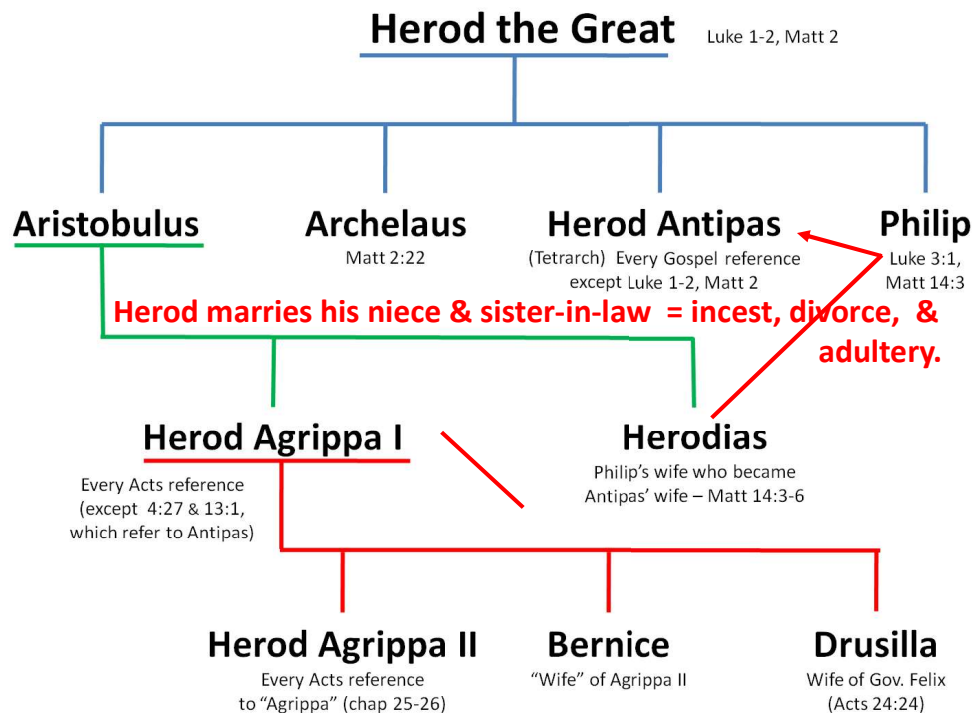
Herod the Great
Luke 1-2, Matt 2

Aristobulus

Archelaus
Matt 2:22

Herod Antipas
(Tetrarch) Every Gospel reference except Luke 1-2, Matt 2

Philip
Luke 3:1, Matt 14:3

Herod marries his niece & sister-in-law = incest, divorce, & adultery.

Herod Agrippa I
Every Acts reference (except 4:27 & 13:1, which refer to Antipas)

Herodias
Philip's wife who became Antipas' wife – Matt 14:3-6

Herod Agrippa II
Every Acts reference to "Agrippa" (chap 25-26)

Bernice
"Wife" of Agrippa II

Drusilla
Wife of Gov. Felix (Acts 24:24)